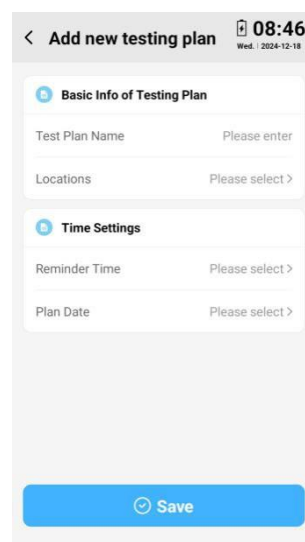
< Add new testing plan

08:46
Wed. | 2024-12-18

Basic Info of Testing Plan

Test Plan Name Please enter

Locations Please select >

Time Settings

Reminder Time Please select >

Plan Date Please select >

Save